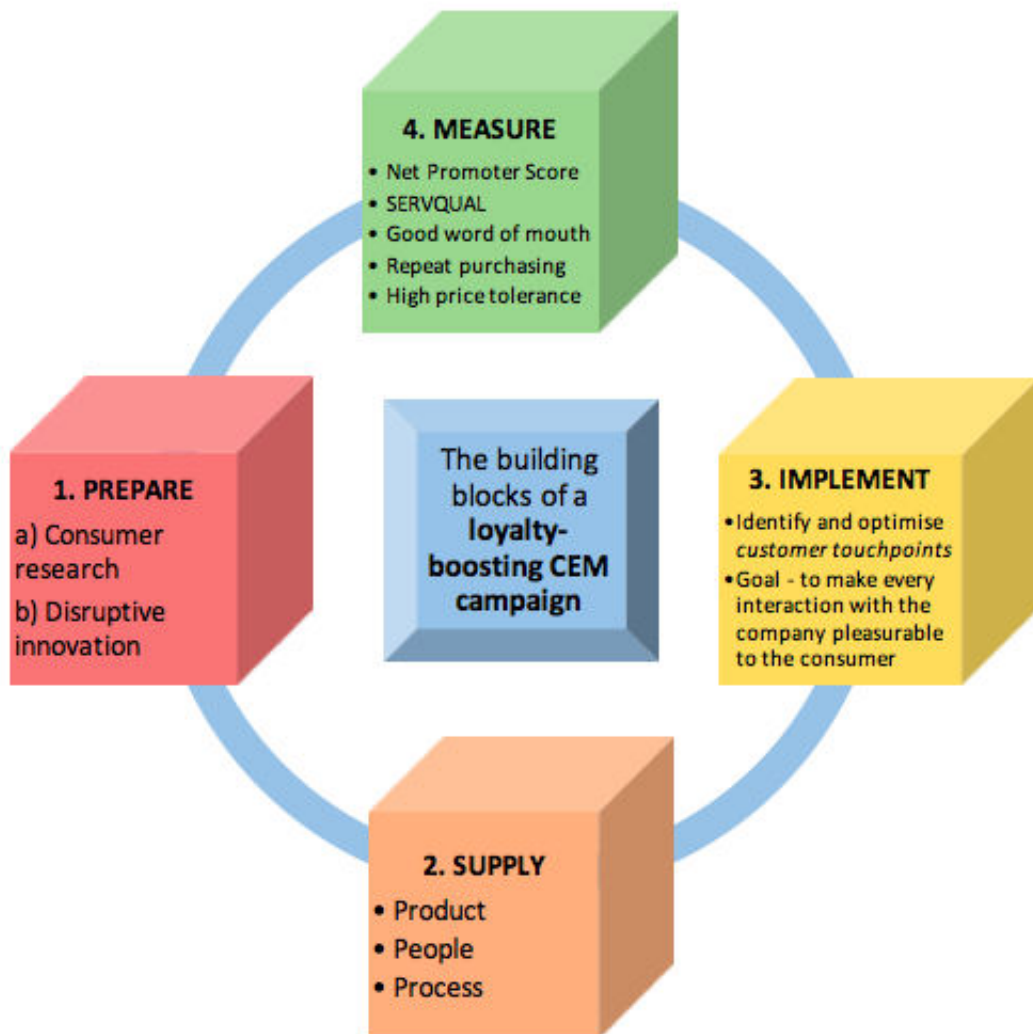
4. MEASURE
• Net Promoter Score
• SERVQUAL
• Good word of mouth
• Repeat purchasing
• High price tolerance

1. PREPARE
a) Consumer research
b) Disruptive innovation

The building blocks of a **loyalty-boosting CEM campaign**

3. IMPLEMENT
• Identify and optimise *customer touchpoints*
• Goal - to make every interaction with the company pleasurable to the consumer

2. SUPPLY
• Product
• People
• Process